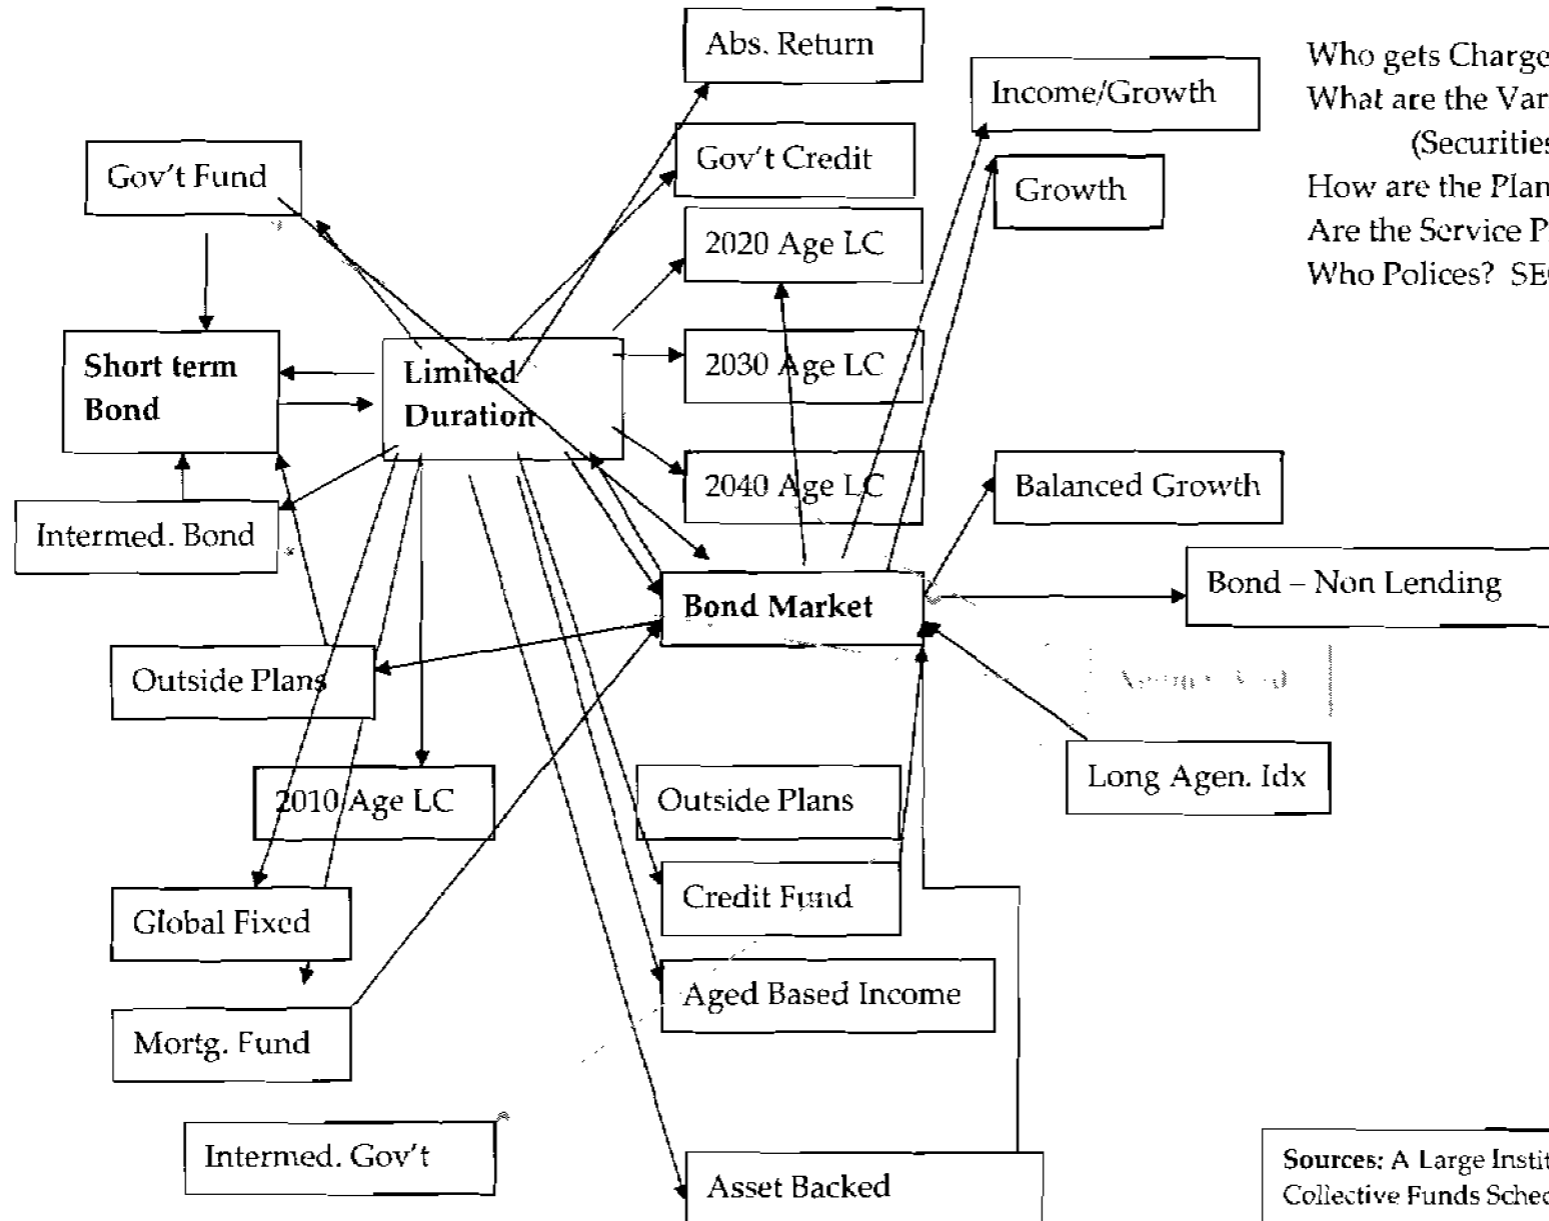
Abs. Return

Income/Growth

Who gets Charge
What are the Var
(Securities
How are the Plan
Are the Service P
Who Polices? SE

Gov't Credit

Gov't Fund

Growth

2020 Age LC

Short term Bond

Limited Duration

2030 Age LC

2040 Age LC

Balanced Growth

Intermed. Bond

Bond Market

Bond – Non Lending

Outside Plans

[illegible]

Long Agen. Idx

2010 Age LC

Outside Plans

Credit Fund

Global Fixed

Aged Based Income

Mortg. Fund

Intermed. Gov't

Asset Backed

Sources: A Large Instit
Collective Funds Sched